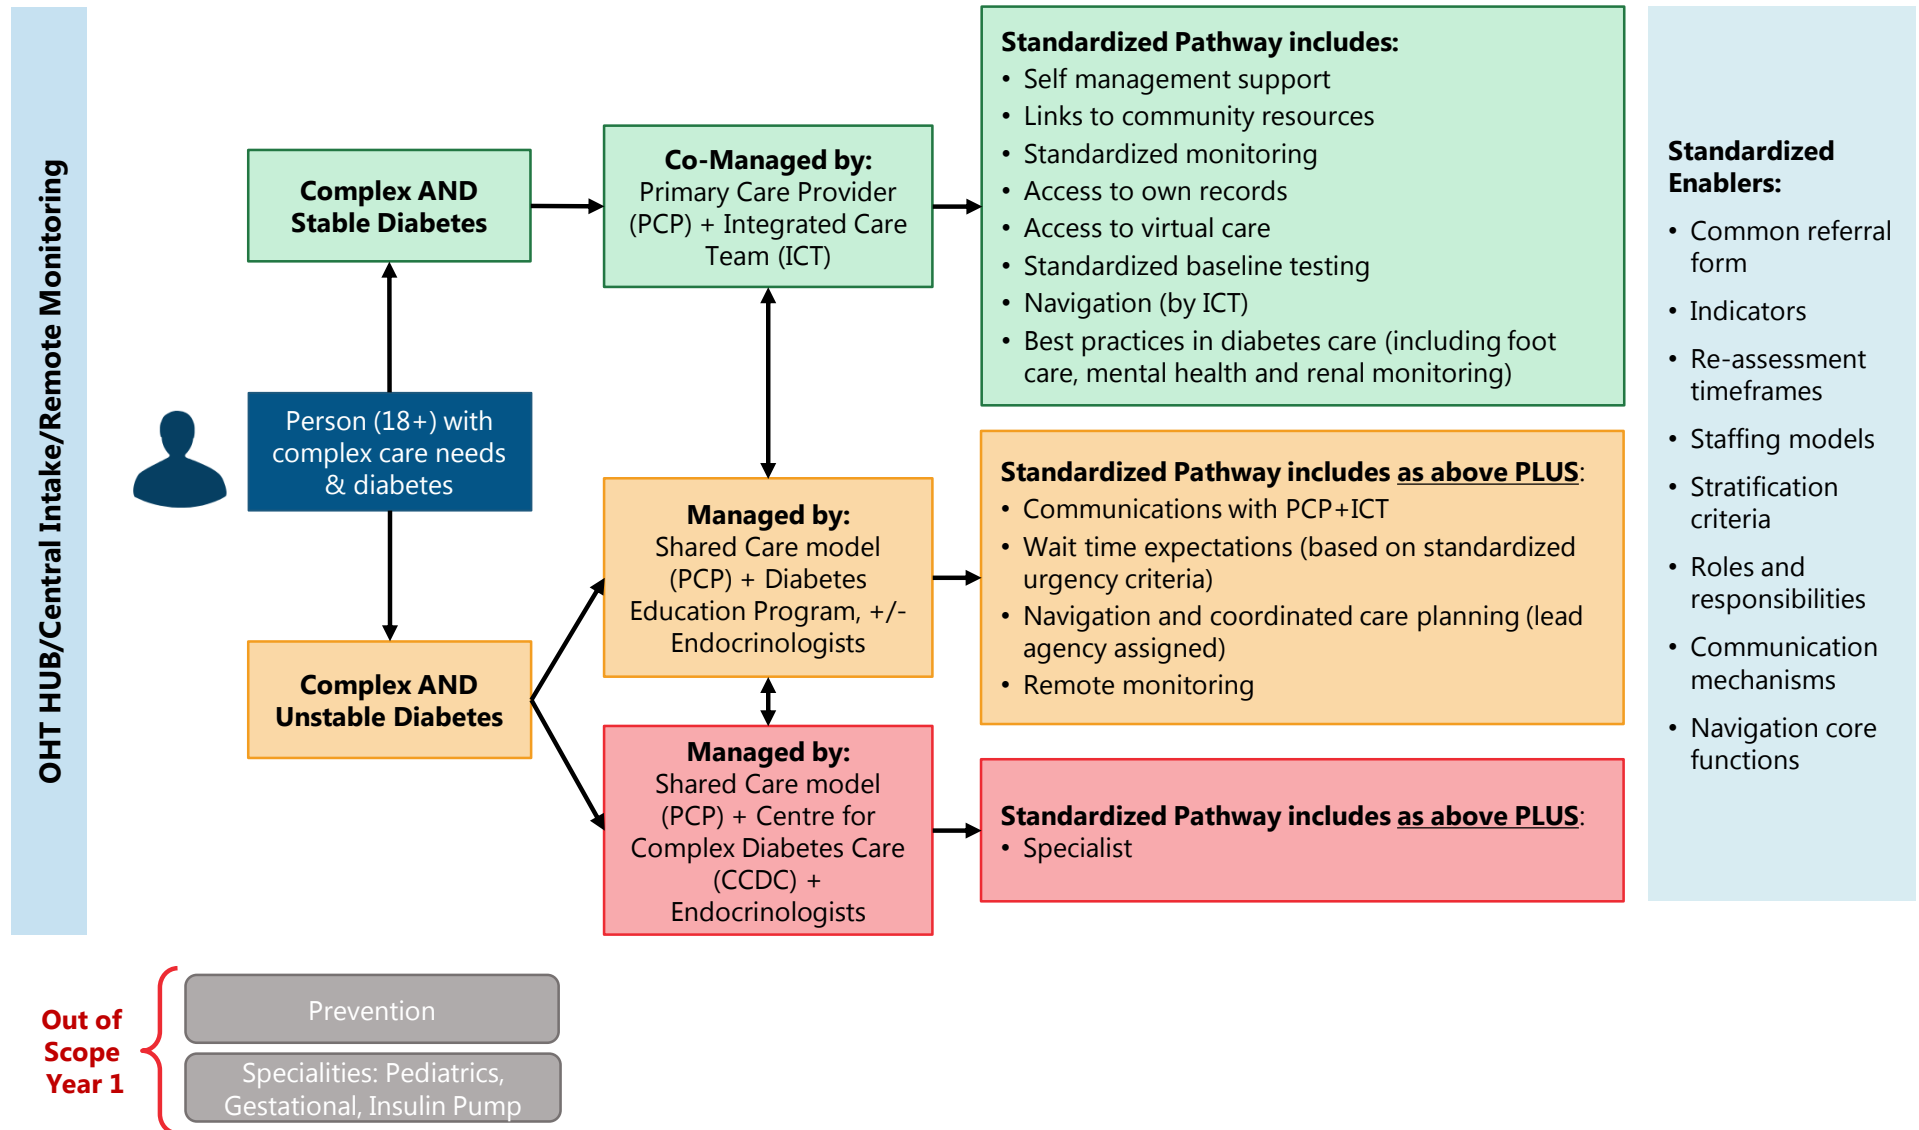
OHT HUB/Central Intake/Remote Monitoring

Complex AND Stable Diabetes

Person (18+) with complex care needs & diabetes

Complex AND Unstable Diabetes

Co-Managed by: Primary Care Provider (PCP) + Integrated Care Team (ICT)

Managed by: Shared Care model (PCP) + Diabetes Education Program, +/- Endocrinologists

Managed by: Shared Care model (PCP) + Centre for Complex Diabetes Care (CCDC) + Endocrinologists

Standardized Pathway includes:
• Self management support
• Links to community resources
• Standardized monitoring
• Access to own records
• Access to virtual care
• Standardized baseline testing
• Navigation (by ICT)
• Best practices in diabetes care (including foot care, mental health and renal monitoring)

Standardized Pathway includes as above PLUS:
• Communications with PCP+ICT
• Wait time expectations (based on standardized urgency criteria)
• Navigation and coordinated care planning (lead agency assigned)
• Remote monitoring

Standardized Pathway includes as above PLUS:
• Specialist

Standardized Enablers:
• Common referral form
• Indicators
• Re-assessment timeframes
• Staffing models
• Stratification criteria
• Roles and responsibilities
• Communication mechanisms
• Navigation core functions

Out of Scope Year 1

Prevention

Specialities: Pediatrics, Gestational, Insulin Pump